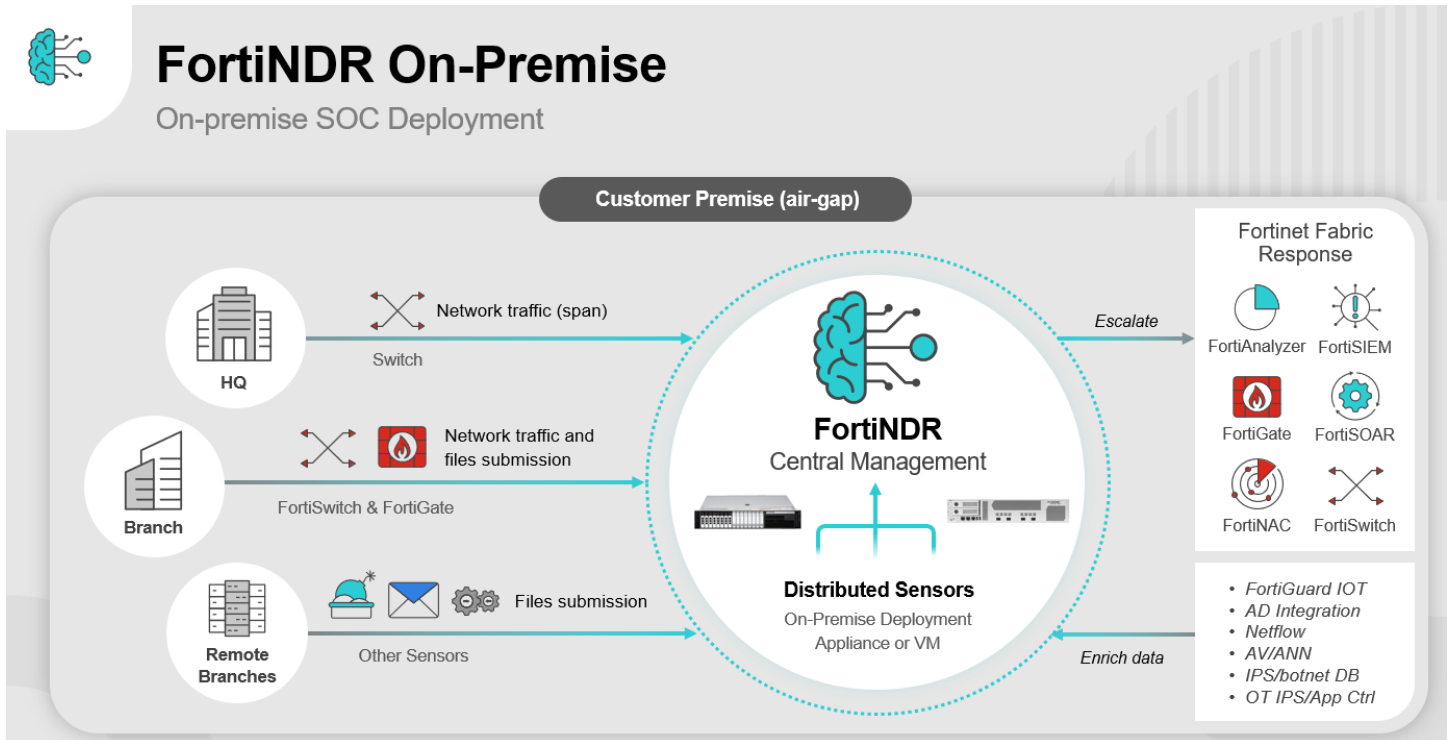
FortiNDR On-Premise

On-premise SOC Deployment

Customer Premise (air-gap)

HQ

Network traffic (span)

Switch

Branch

Network traffic and files submission

FortiSwitch & FortiGate

Remote Branches

Files submission

Other Sensors

FortiNDR

Central Management

Distributed Sensors

On-Premise Deployment

Appliance or VM

Escalate

Enrich data

Fortinet Fabric Response

FortiAnalyzer

FortiSIEM

FortiGate

FortiSOAR

FortiNAC

FortiSwitch

• FortiGuard IOT
• AD Integration
• Netflow
• AV/ANN
• IPS/botnet DB
• OT IPS/App Ctrl